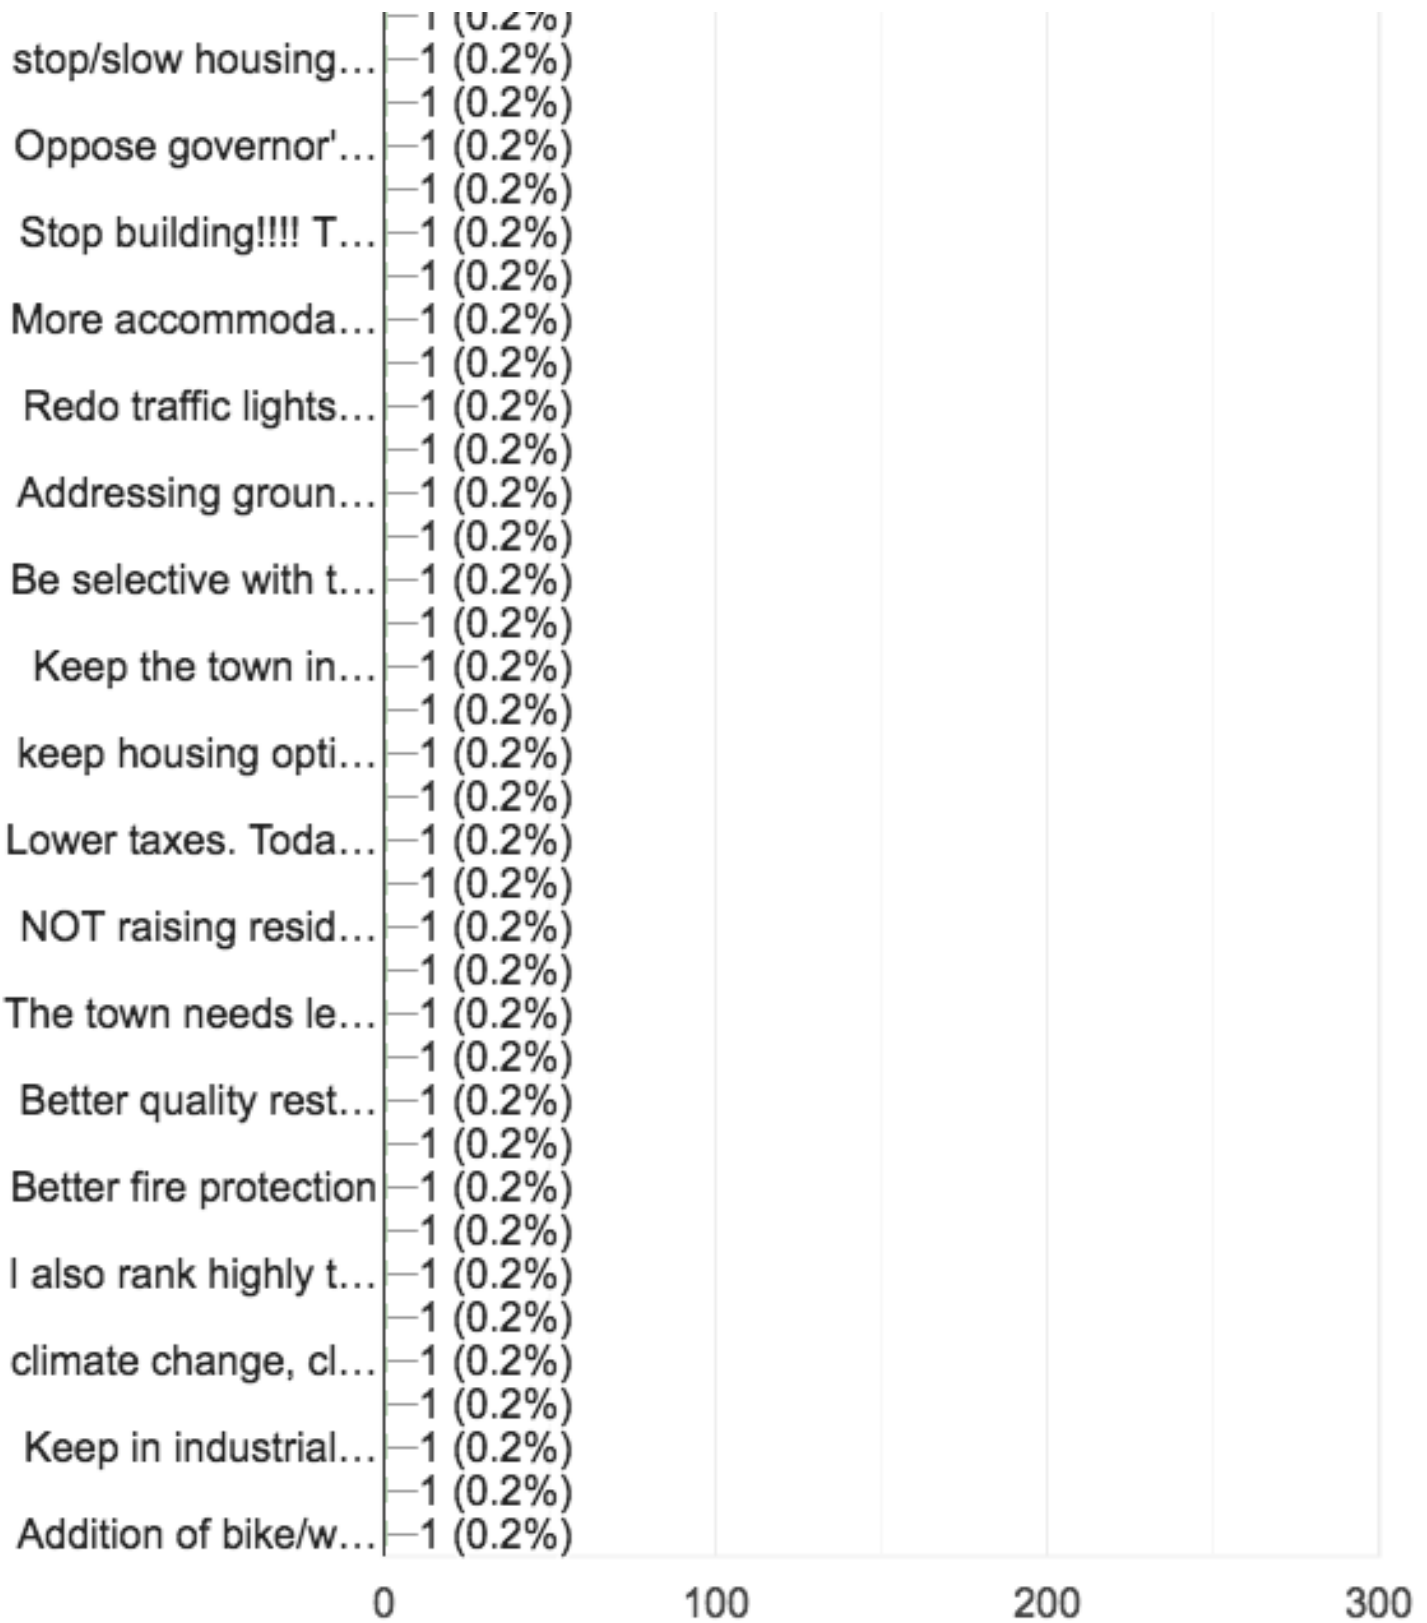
1 (0.2%)
stop/slow housing… 1 (0.2%)
1 (0.2%)
Oppose governor'… 1 (0.2%)
1 (0.2%)
Stop building!!!! T… 1 (0.2%)
1 (0.2%)
More accommoda… 1 (0.2%)
1 (0.2%)
Redo traffic lights… 1 (0.2%)
1 (0.2%)
Addressing groun… 1 (0.2%)
1 (0.2%)
Be selective with t… 1 (0.2%)
1 (0.2%)
Keep the town in… 1 (0.2%)
1 (0.2%)
keep housing opti… 1 (0.2%)
1 (0.2%)
Lower taxes. Toda… 1 (0.2%)
1 (0.2%)
NOT raising resid… 1 (0.2%)
1 (0.2%)
The town needs le… 1 (0.2%)
1 (0.2%)
Better quality rest… 1 (0.2%)
1 (0.2%)
Better fire protection 1 (0.2%)
1 (0.2%)
I also rank highly t… 1 (0.2%)
1 (0.2%)
climate change, cl… 1 (0.2%)
1 (0.2%)
Keep in industrial… 1 (0.2%)
1 (0.2%)
Addition of bike/w… 1 (0.2%)

0 100 200 300